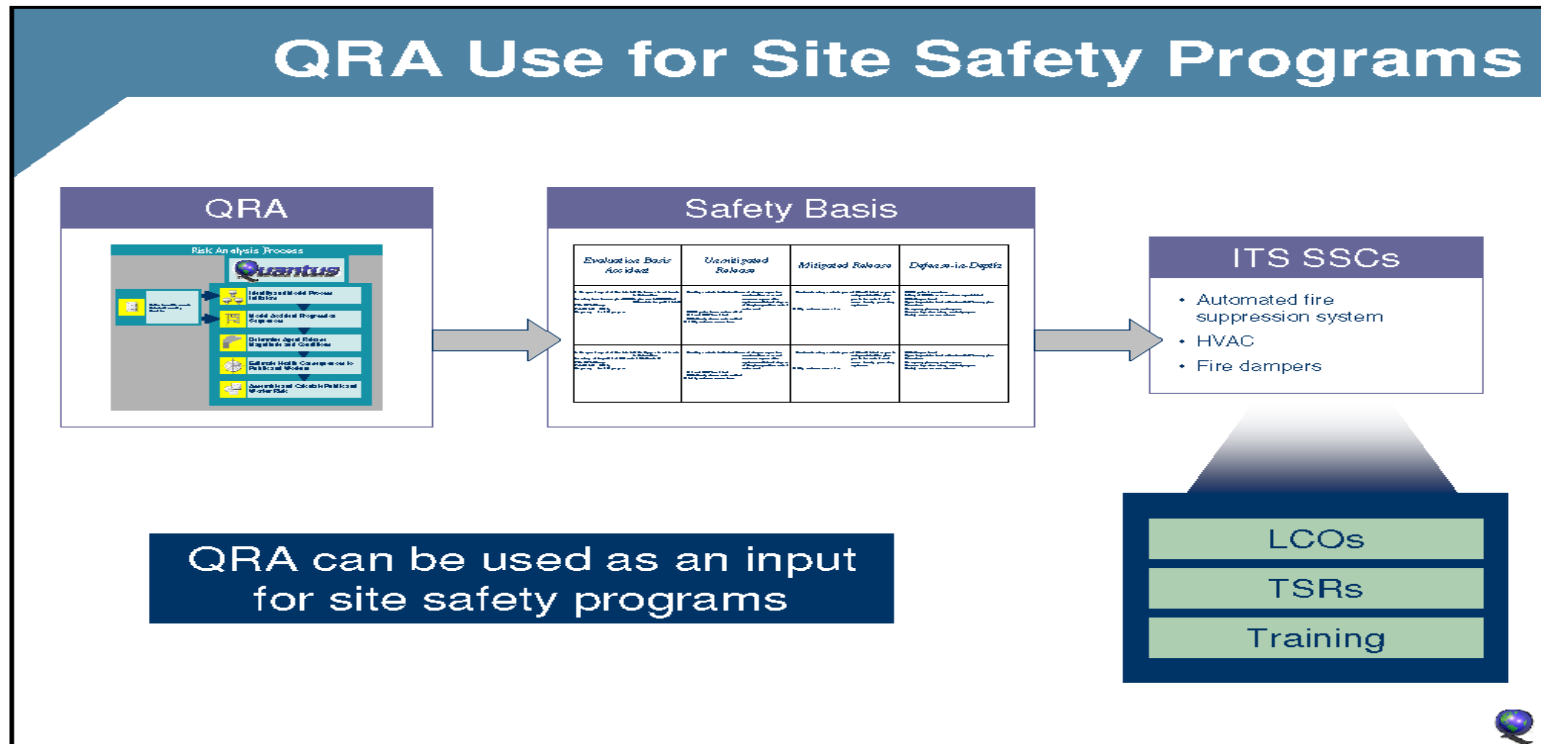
QRA Use for Site Safety Programs

QRA

Risk Analysis Process

Quantus

Identify and Model Process Initiators

Model Accident Progression Sequences

Determine Agent Release Magnitude and Conditions

Estimate Health Consequences to Public and Workers

Assemble and Calculate Public and Worker Risk

Safety Basis

| Evaluation Basis Accident | Unmitigated Release | Mitigated Release | Defense-in-Depth |
|---|---|---|---|
| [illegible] | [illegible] | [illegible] | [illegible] |
| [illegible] | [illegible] | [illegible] | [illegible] |

ITS SSCs

• Automated fire suppression system
• HVAC
• Fire dampers

LCOs

TSRs

Training

QRA can be used as an input for site safety programs